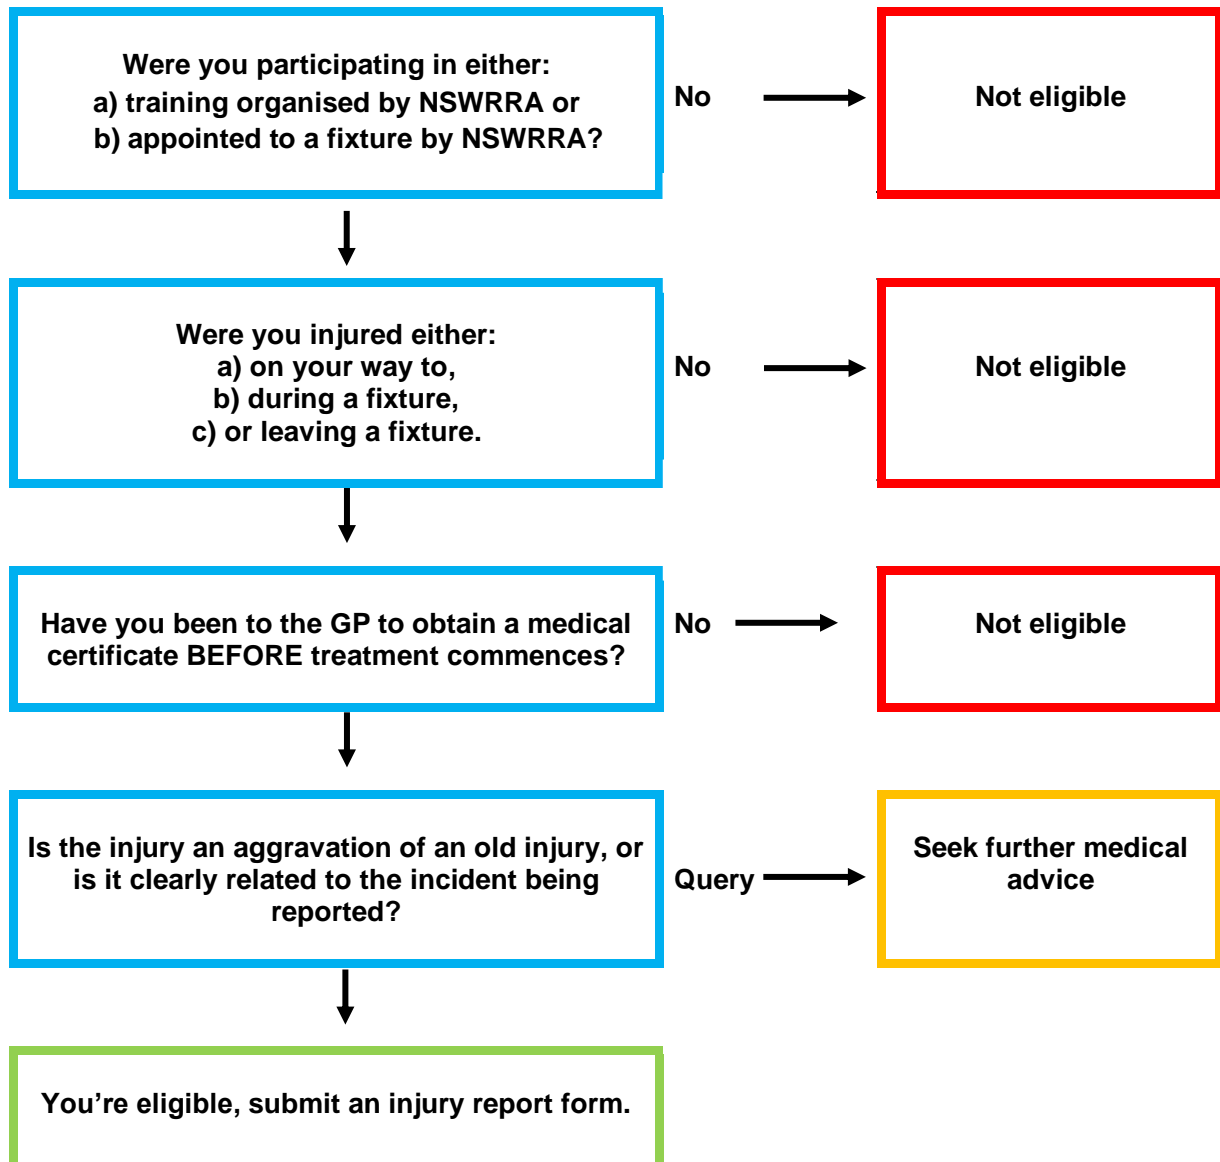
Were you participating in either:
a) training organised by NSWRRA or
b) appointed to a fixture by NSWRRA?

No

Not eligible

Were you injured either:
a) on your way to,
b) during a fixture,
c) or leaving a fixture.

No

Not eligible

Have you been to the GP to obtain a medical certificate BEFORE treatment commences?

No

Not eligible

Is the injury an aggravation of an old injury, or is it clearly related to the incident being reported?

Query

Seek further medical advice

You're eligible, submit an injury report form.